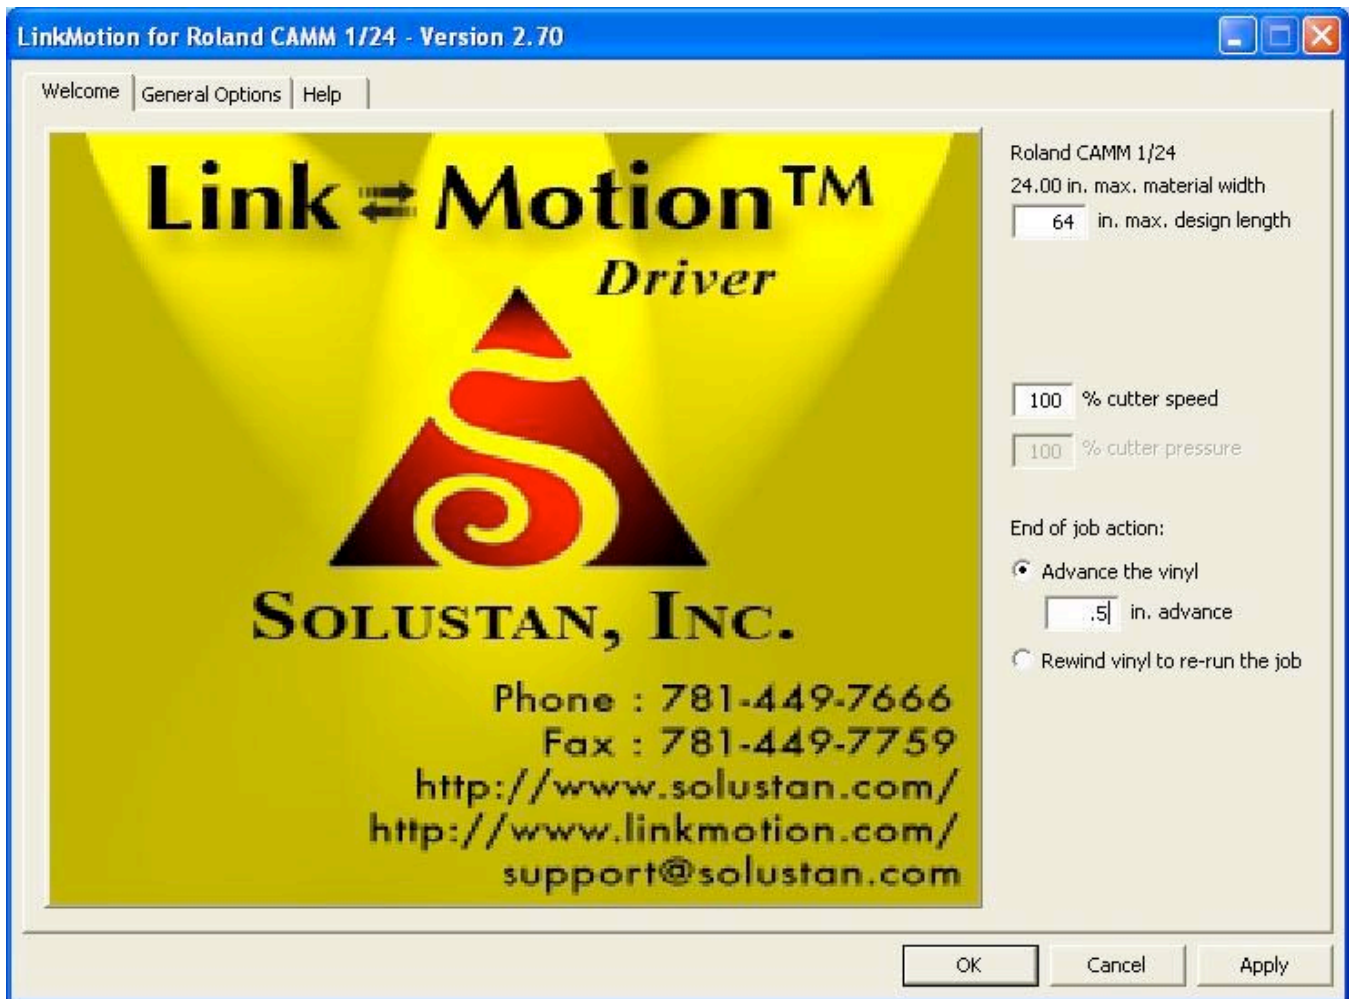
LinkMotion for Roland CAMM 1/24 - Version 2.70

Welcome | General Options | Help

Link ⇄ Motion™
Driver

SOLUSTAN, INC.

Phone : 781-449-7666
Fax : 781-449-7759
http://www.solustan.com/
http://www.linkmotion.com/
support@solustan.com

Roland CAMM 1/24
24.00 in. max. material width
64 in. max. design length

100 % cutter speed
100 % cutter pressure

End of job action:
Advance the vinyl
.5 in. advance
Rewind vinyl to re-run the job

OK | Cancel | Apply